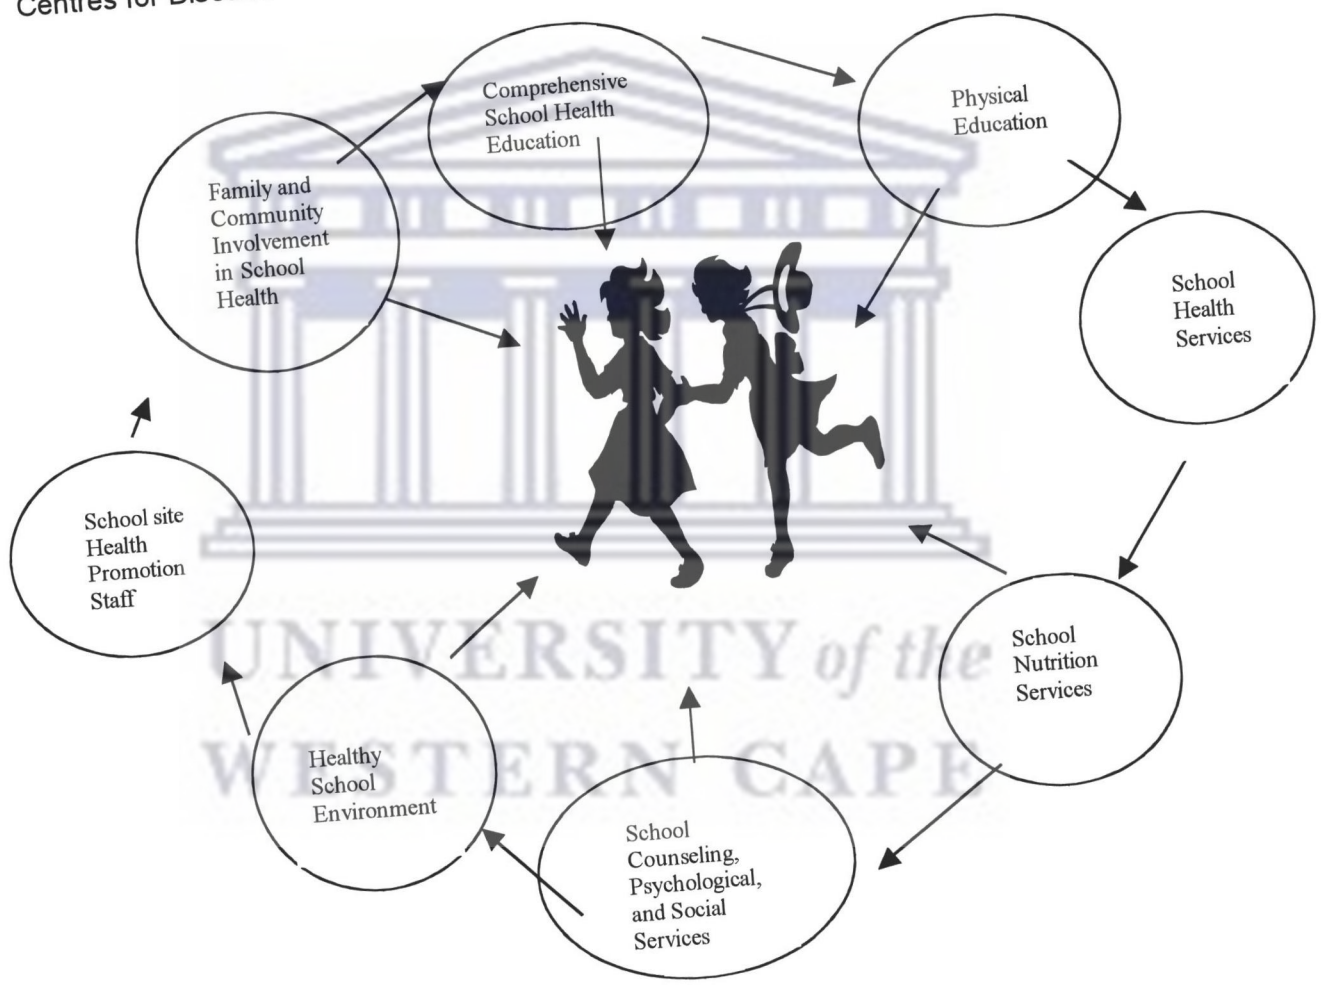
Centres for Disea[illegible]

Comprehensive School Health Education

Physical Education

Family and Community Involvement in School Health

School Health Services

School site Health Promotion Staff

UNIVERSITY of the WESTERN CAPE

School Nutrition Services

Healthy School Environment

School Counseling, Psychological, and Social Services